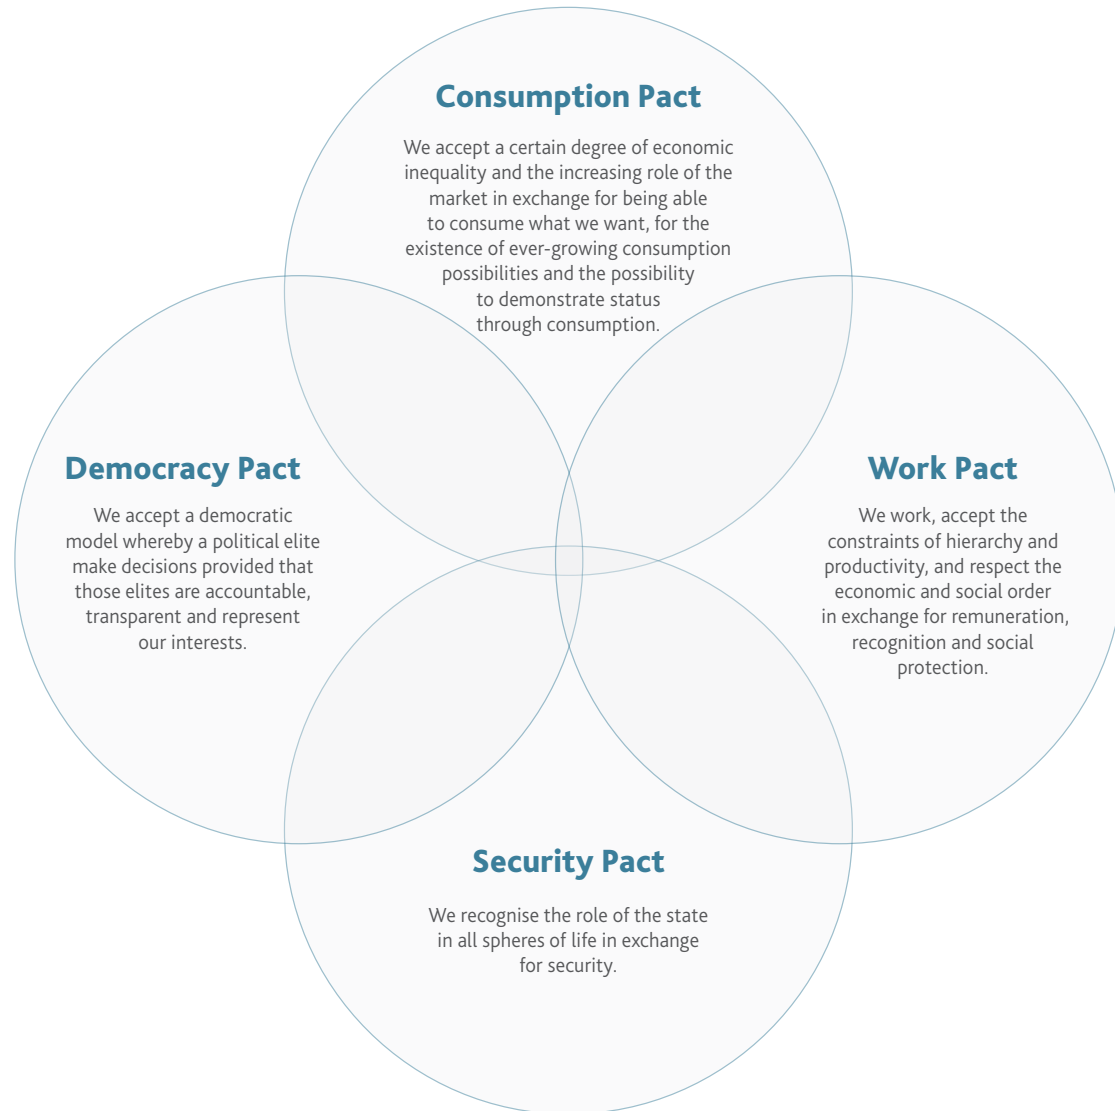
Consumption Pact

We accept a certain degree of economic inequality and the increasing role of the market in exchange for being able to consume what we want, for the existence of ever-growing consumption possibilities and the possibility to demonstrate status through consumption.

Democracy Pact

We accept a democratic model whereby a political elite make decisions provided that those elites are accountable, transparent and represent our interests.

Work Pact

We work, accept the constraints of hierarchy and productivity, and respect the economic and social order in exchange for remuneration, recognition and social protection.

Security Pact

We recognise the role of the state in all spheres of life in exchange for security.